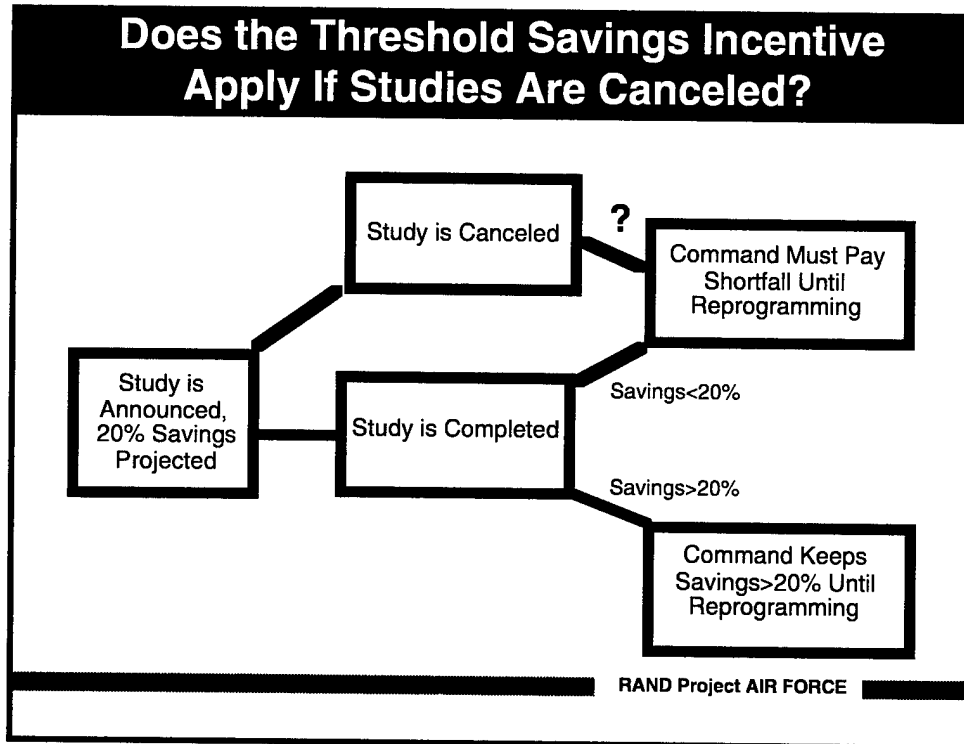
Does the Threshold Savings Incentive Apply If Studies Are Canceled?

Study is Canceled

?

Command Must Pay Shortfall Until Reprogramming

Study is Announced, 20% Savings Projected

Study is Completed

Savings<20%

Savings>20%

Command Keeps Savings>20% Until Reprogramming

RAND Project AIR FORCE